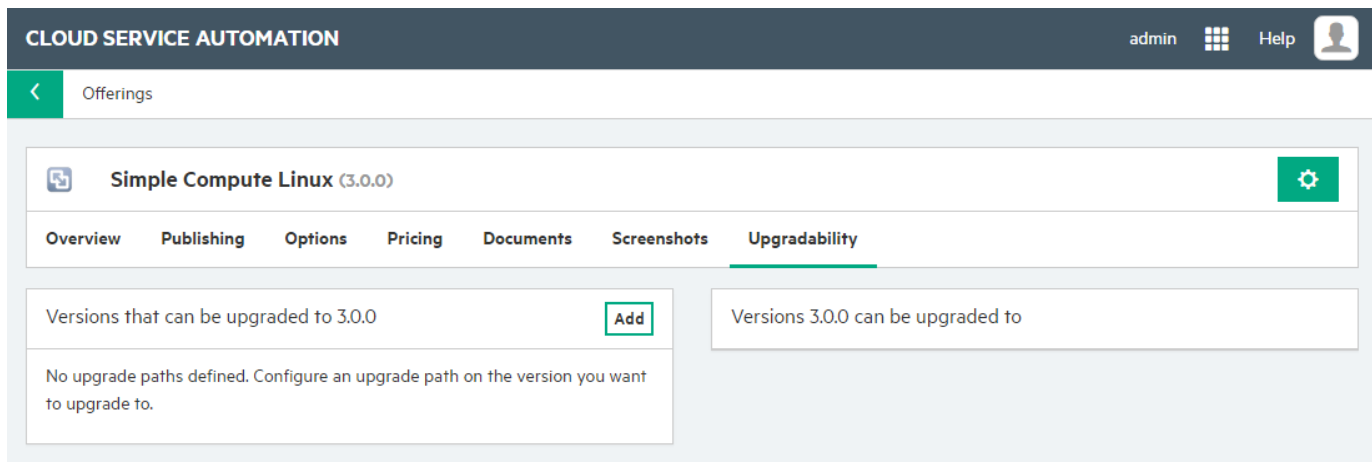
CLOUD SERVICE AUTOMATION

admin Help

Offerings

Simple Compute Linux (3.0.0)

Overview Publishing Options Pricing Documents Screenshots Upgradability

Versions that can be upgraded to 3.0.0

Add

No upgrade paths defined. Configure an upgrade path on the version you want to upgrade to.

Versions 3.0.0 can be upgraded to